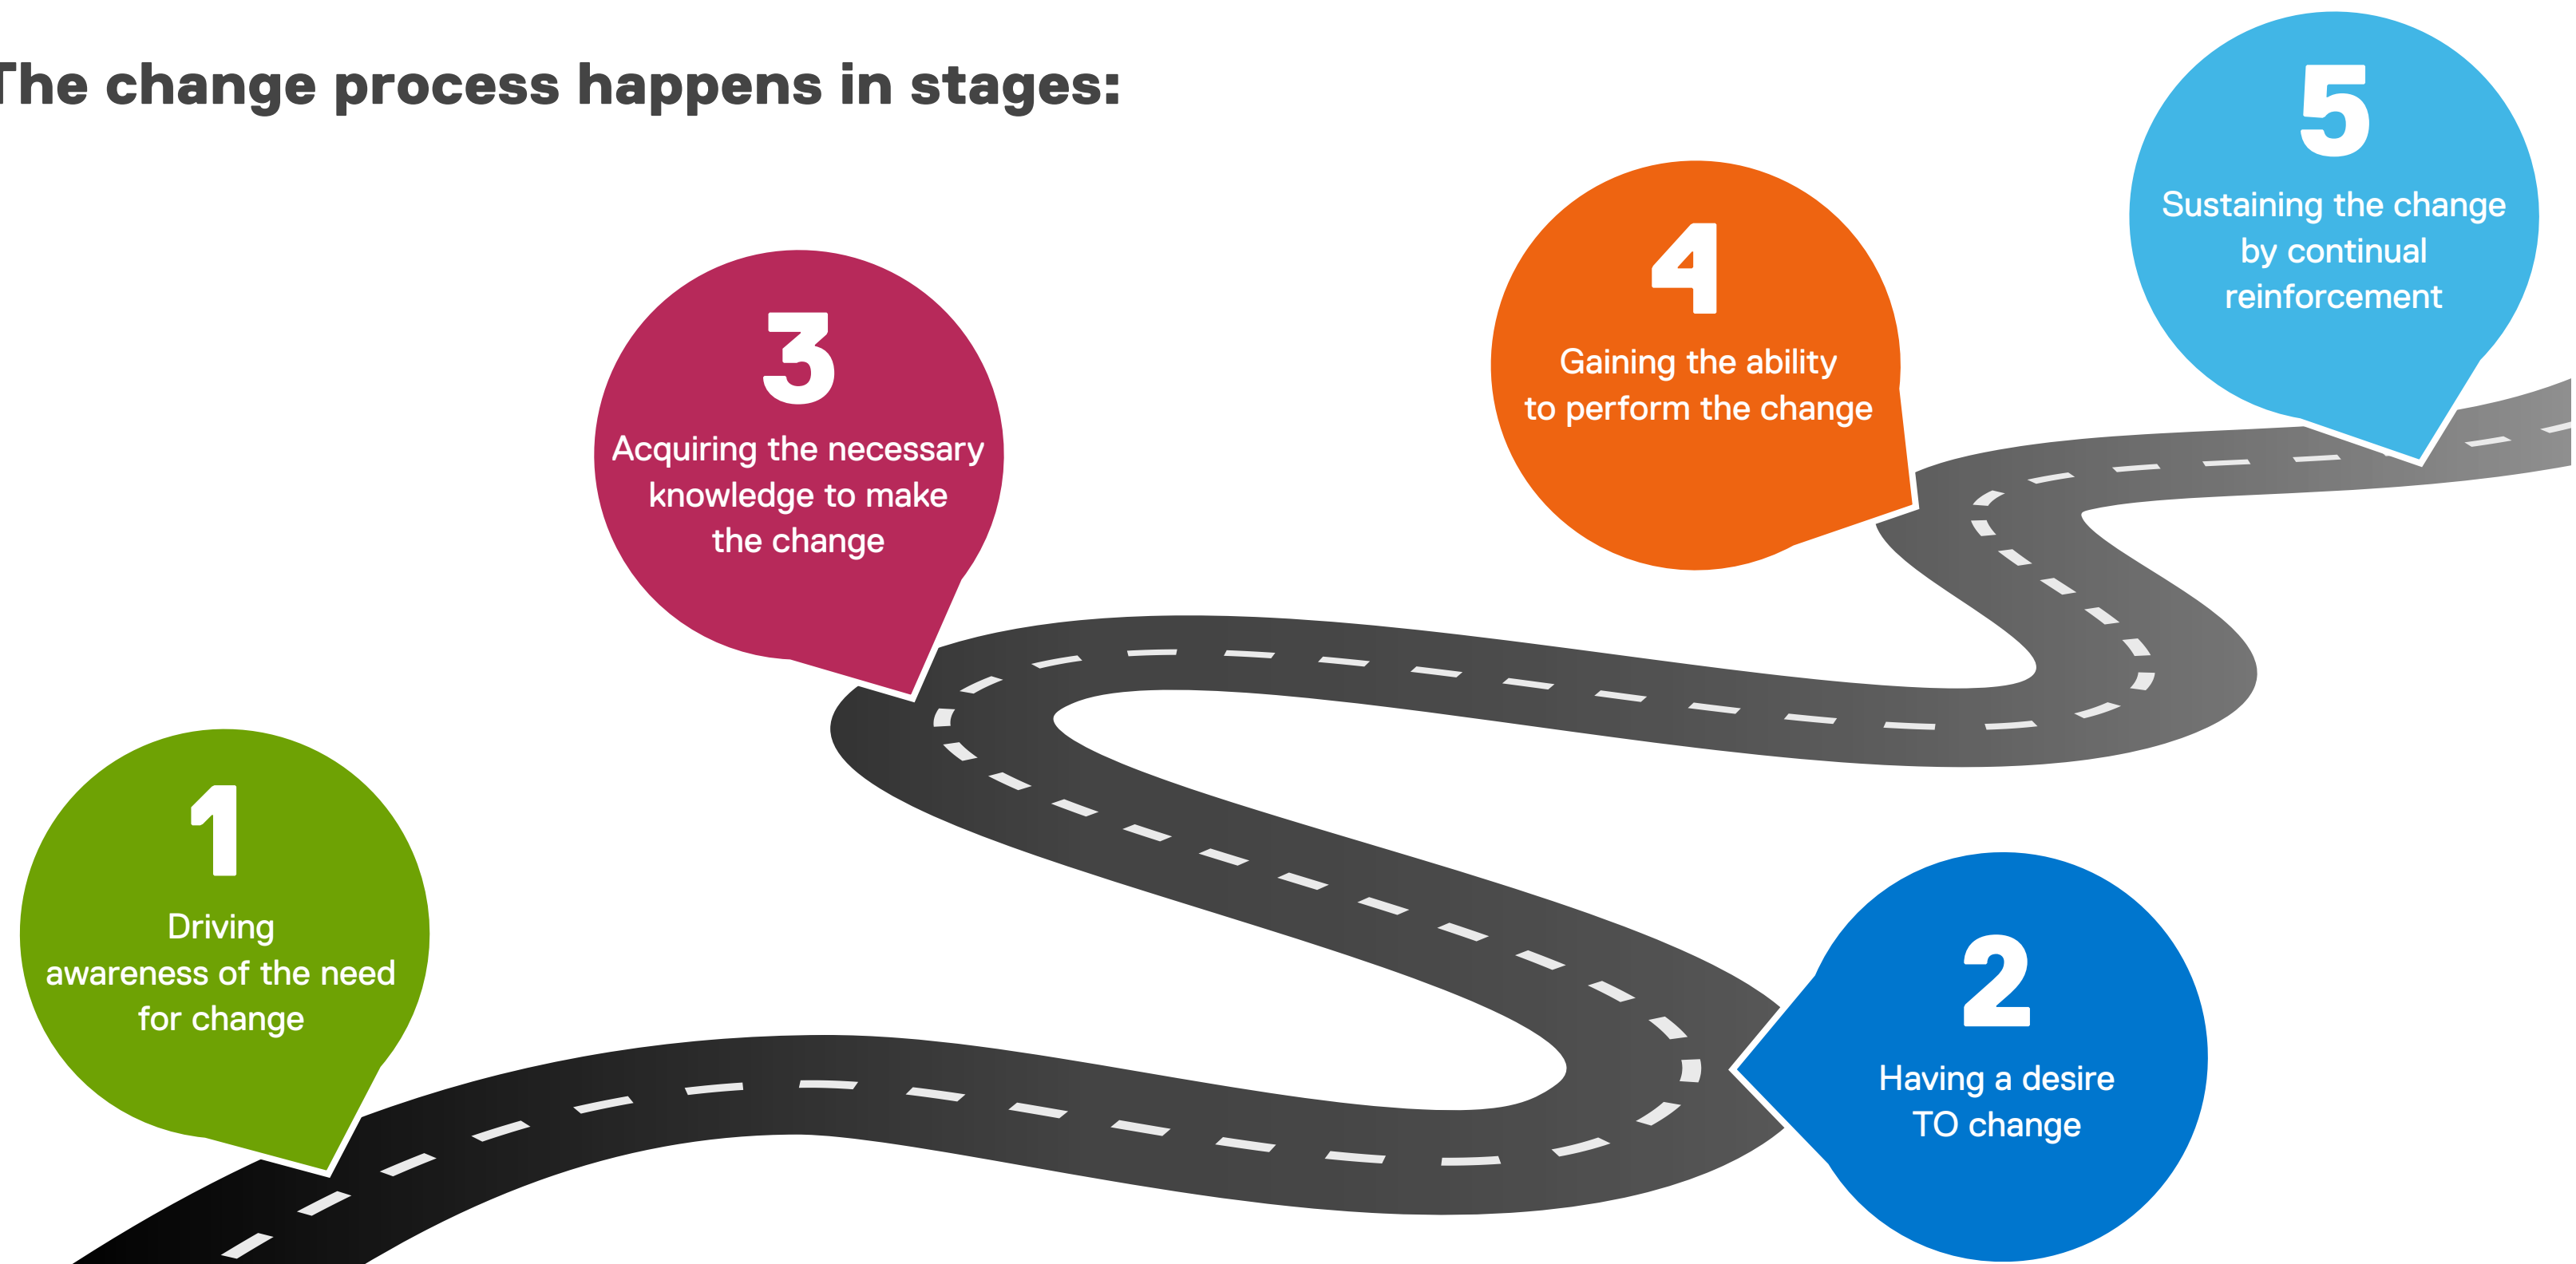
The change process happens in stages:

1
Driving awareness of the need for change

2
Having a desire TO change

3
Acquiring the necessary knowledge to make the change

4
Gaining the ability to perform the change

5
Sustaining the change by continual reinforcement